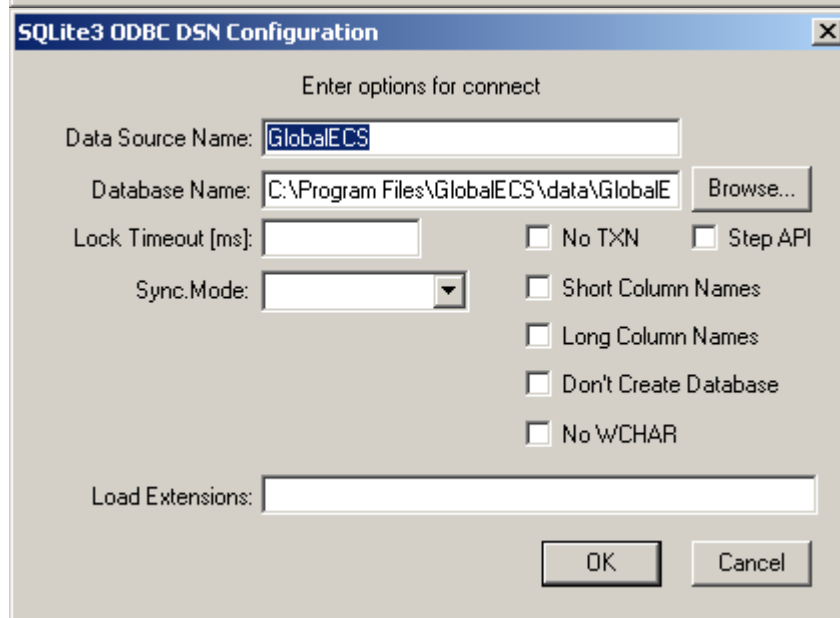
SQLite3 ODBC DSN Configuration

Enter options for connect

Data Source Name: GlobalECS

Database Name: C:\Program Files\GlobalECS\data\GlobalE

Browse...

Lock Timeout [ms]:

No TXN

Step API

Sync.Mode:

Short Column Names

Long Column Names

Don't Create Database

No WCHAR

Load Extensions:

OK

Cancel